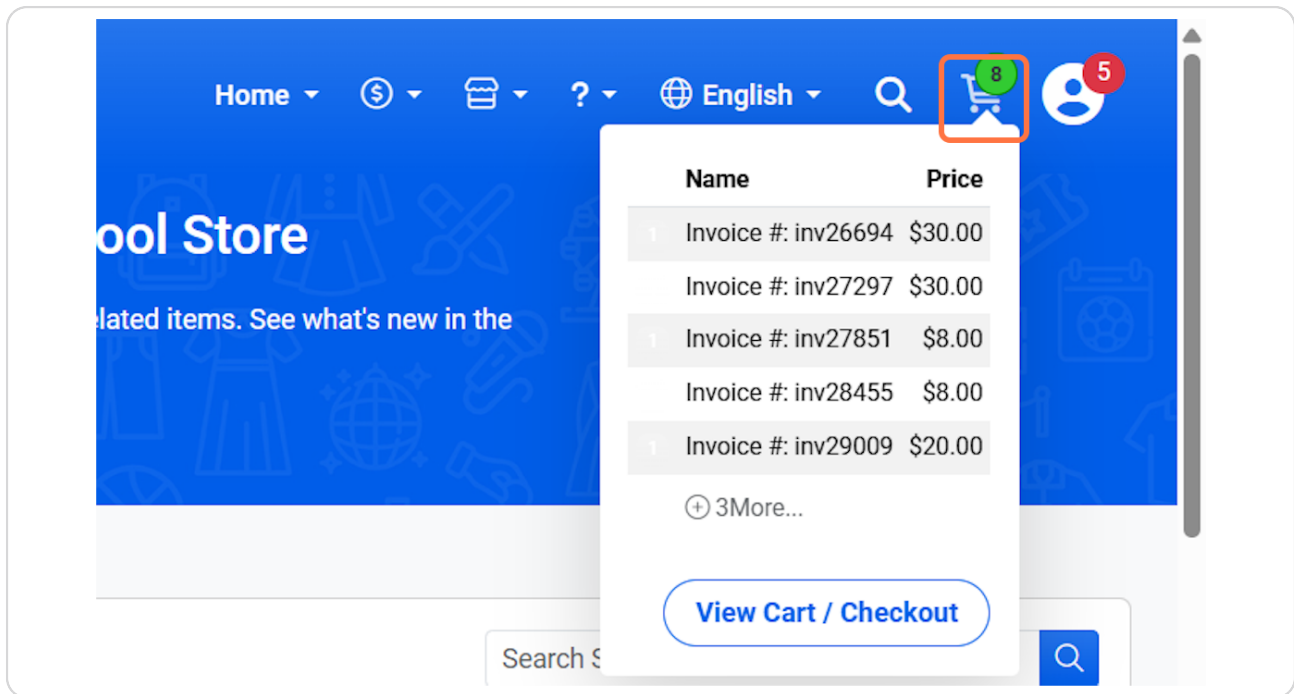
Home ? English 8 5

ool Store

elated items. See what's new in the

| | Name | Price |
|---|---|---|
| 1 | Invoice #: inv26694 | \$30.00 |
| | Invoice #: inv27297 | \$30.00 |
| 1 | Invoice #: inv27851 | \$8.00 |
| | Invoice #: inv28455 | \$8.00 |
| 1 | Invoice #: inv29009 | \$20.00 |

3More...

View Cart / Checkout

Search S